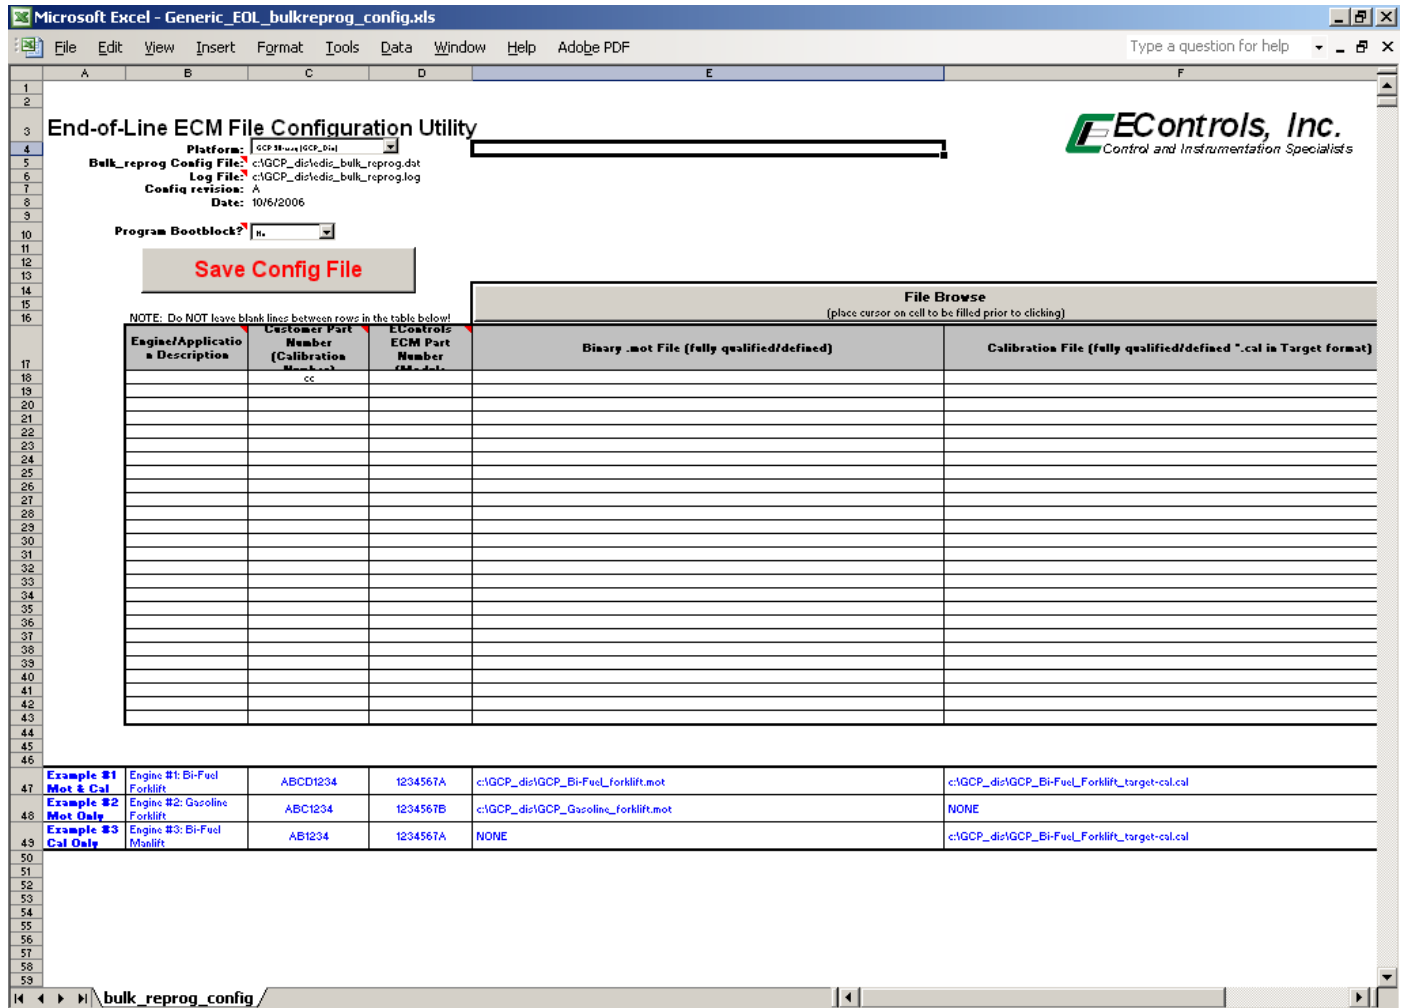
Microsoft Excel - Generic_EOL_bulkreprog_config.xls

File Edit View Insert Format Tools Data Window Help Adobe PDF

Type a question for help

A B C D E F

End-of-Line ECM File Configuration Utility

EControls, Inc.
Control and Instrumentation Specialists

Platform: GCP 38-way (GCP_Dis)
Bulk_reprog Config File: c:\GCP_dis\edis_bulk_reprog.dst
Log File: c:\GCP_dis\edis_bulk_reprog.log
Config revision: A
Date: 10/6/2006

Program Bootblock? No

Save Config File

File Browse
(place cursor on cell to be filled prior to clicking)

NOTE: Do NOT leave blank lines between rows in the table below!

| Engine/Application Description | Customer Part Number (Calibration Number) | EControls ECM Part Number (Models | Binary .mot File (fully qualified/defined) | Calibration File (fully qualified/defined *.cal in Target format) |
|---|---|---|---|---|
| | cc | | | |

| | | | | | |
|---|---|---|---|---|---|
| Example #1 Mot & Cal | Engine #1: Bi-Fuel Forklift | ABCD1234 | 1234567A | c:\GCP_dis\GCP_Bi-Fuel_forklift.mot | c:\GCP_dis\GCP_Bi-Fuel_Forklift_target-cal.cal |
| Example #2 Mot Only | Engine #2: Gasoline Forklift | ABC1234 | 1234567B | c:\GCP_dis\GCP_Gasoline_forklift.mot | NONE |
| Example #3 Cal Only | Engine #3: Bi-Fuel Manlift | AB1234 | 1234567A | NONE | c:\GCP_dis\GCP_Bi-Fuel_Forklift_target-cal.cal |

bulk_reprog_config